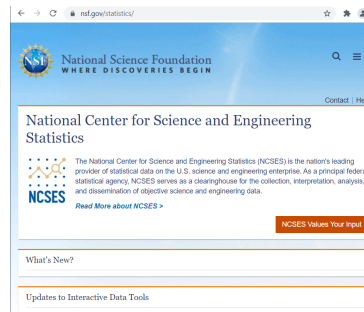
nsf.gov/statistics/

NSF

National Science Foundation
WHERE DISCOVERIES BEGIN

Contact | He

National Center for Science and Engineering Statistics

NCSES

The National Center for Science and Engineering Statistics (NCSES) is the nation's leading provider of statistical data on the U.S. science and engineering enterprise. As a principal federa statistical agency, NCSES serves as a clearinghouse for the collection, interpretation, analysis, and dissemination of objective science and engineering data.

Read More about NCSES >

NCSES Values Your Input

What's New?

Updates to Interactive Data Tools